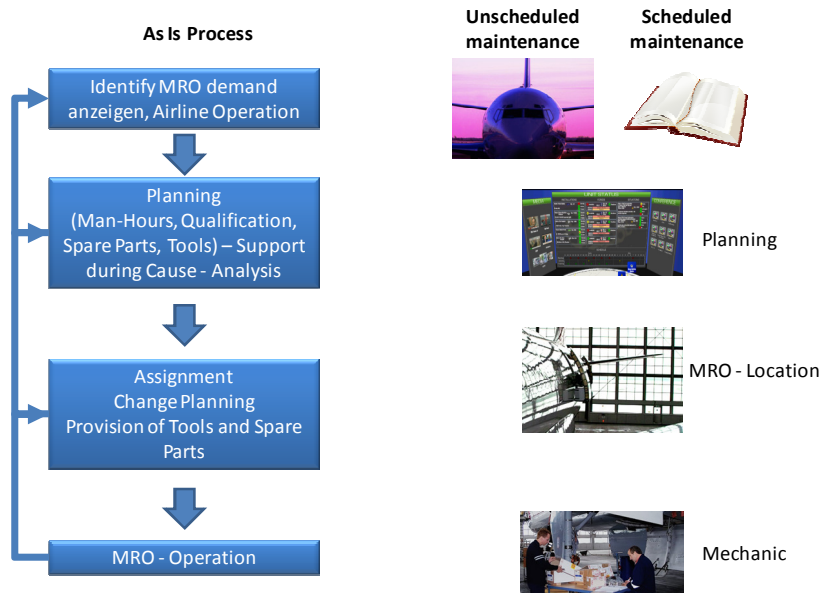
As Is Process

Identify MRO demand anzeigen, Airline Operation

Planning (Man-Hours, Qualification, Spare Parts, Tools) – Support during Cause - Analysis

Assignment Change Planning Provision of Tools and Spare Parts

MRO - Operation

Unscheduled maintenance

Scheduled maintenance

Planning

MRO - Location

Mechanic